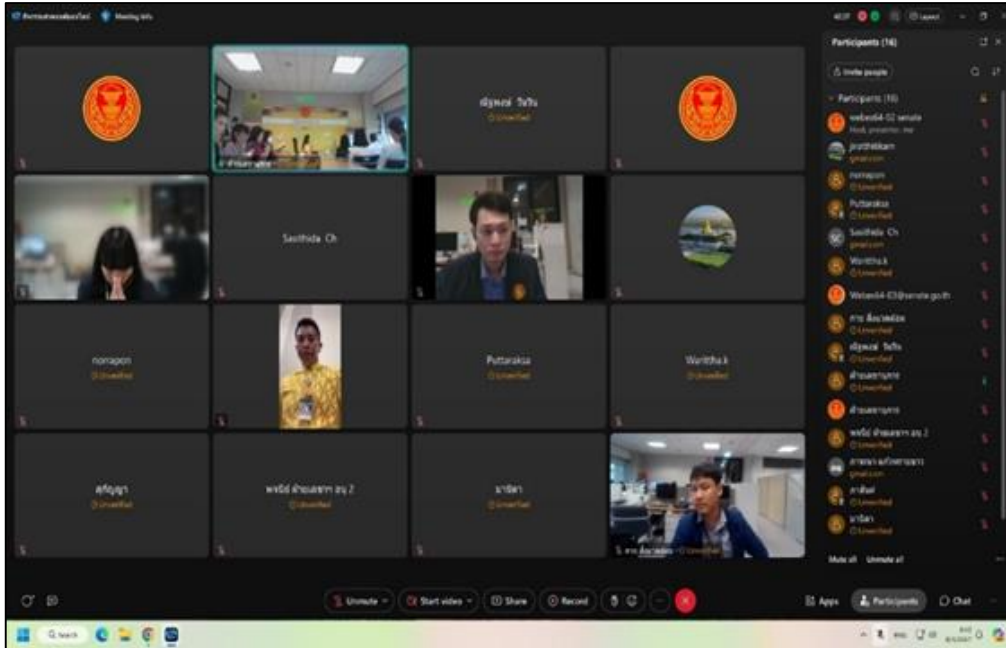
Meeting info

Participants (16)

Invite people

Participants (16)

webex64-02 senate
Host, presenter, me

jiratthikarn

nonrapon
Unverified

Puttaraksa
Unverified

Sasithida Ch

Waritha.k
Unverified

Webex64-03@senate.go.th

Unverified

ณัฐพงศ์ วิเชียร
Unverified

Unverified

Unverified

Unverified

Unverified

Mute all   Unmute all

ณัฐพงศ์ วิเชียร
Unverified

Sasithida Ch

nonrapon
Unverified

Puttaraksa
Unverified

Waritha.k
Unverified

Unverified

Unverified

Unverified

Unmute   Start video   Share   Record   Apps   Participants   Chat

Search